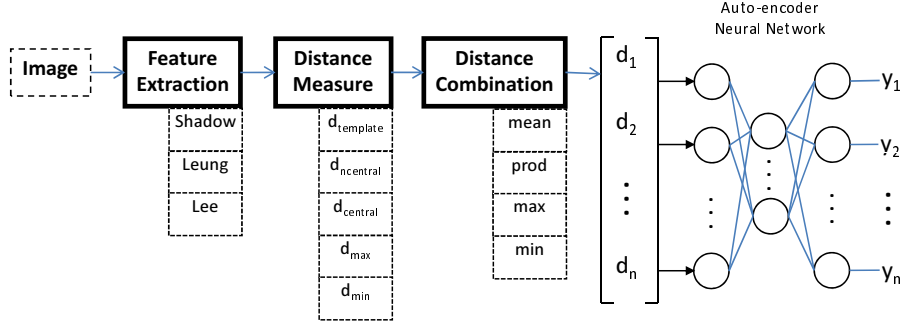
Auto-encoder
Neural Network

Image

Feature Extraction

Shadow
Leung
Lee

Distance Measure

$d_{template}$
$d_{ncentral}$
$d_{central}$
$d_{max}$
$d_{min}$

Distance Combination

mean
prod
max
min

$d_1$
$d_2$
⋮
$d_n$

$y_1$
$y_2$
⋮
$y_n$